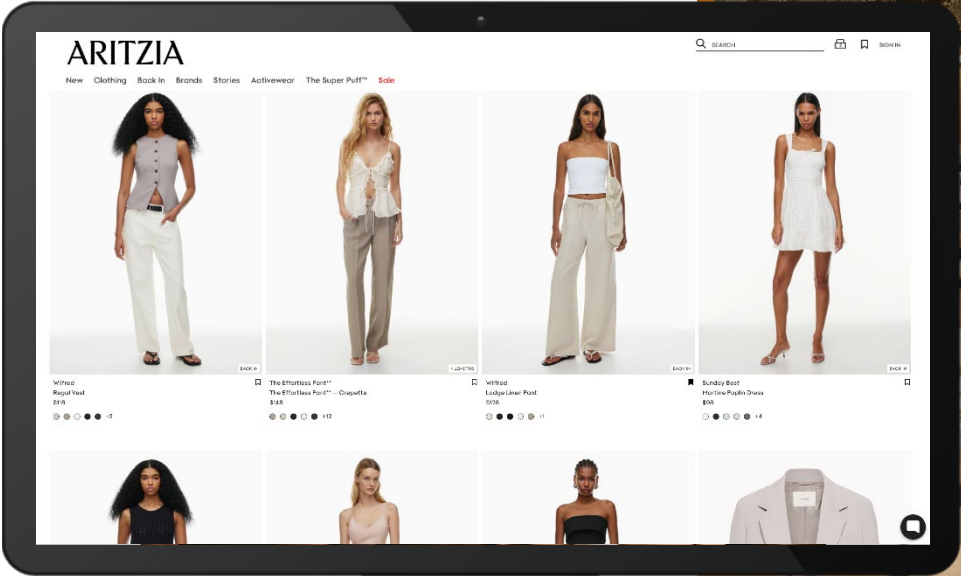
ARITZIA

SEARCH

SIGN IN

New Clothing Back In Brands Stories Activewear The Super Puff™ Sale

BACK IN

Wilfred
Regal Vest
$118

+3

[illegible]

The Effortless Pant™
The Effortless Pant™ — Crepette
$148

+12

BACK IN

Wilfred
Lodge Liner Pant
$128

+1

BACK IN

Sunday Best
Hartline Poplin Dress
$98

+4